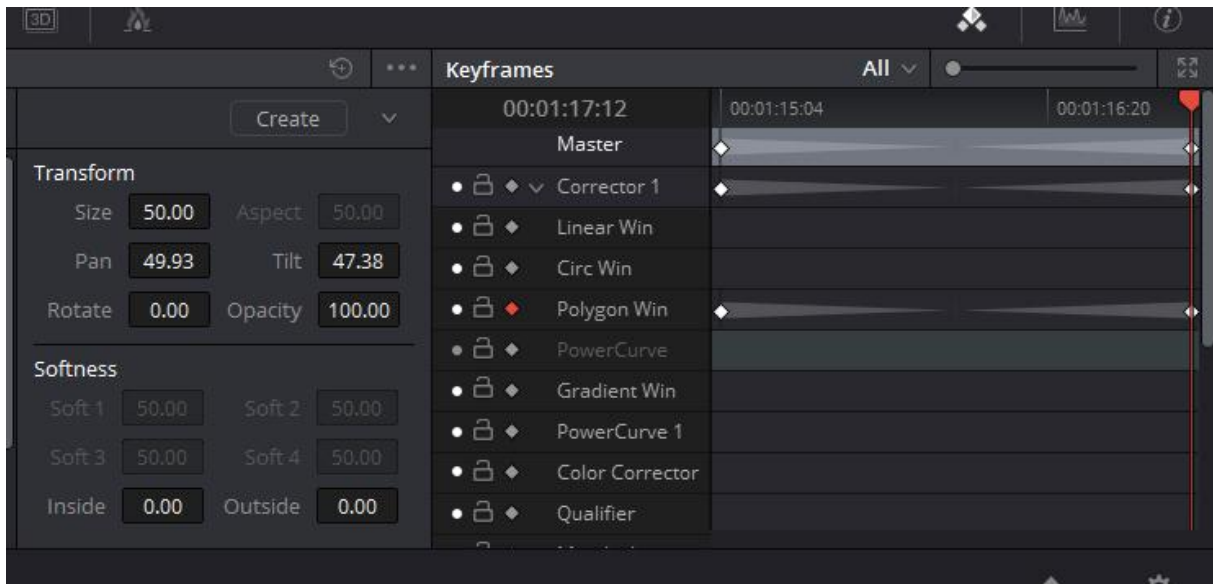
3D

Create

Transform

Size 50.00 Aspect 50.00

Pan 49.93 Tilt 47.38

Rotate 0.00 Opacity 100.00

Softness

Soft 1 50.00 Soft 2 50.00

Soft 3 50.00 Soft 4 50.00

Inside 0.00 Outside 0.00

Keyframes

All

00:01:17:12

00:01:15:04

00:01:16:20

Master

Corrector 1

Linear Win

Circ Win

Polygon Win

PowerCurve

Gradient Win

PowerCurve 1

Color Corrector

Qualifier